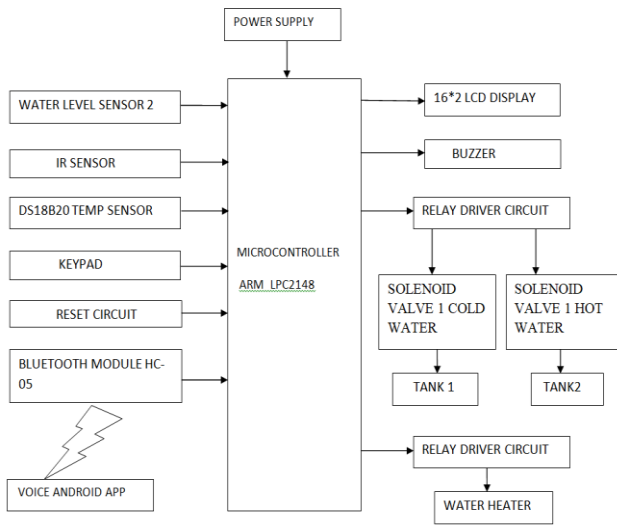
POWER SUPPLY

WATER LEVEL SENSOR 2

IR SENSOR

DS18B20 TEMP SENSOR

KEYPAD

RESET CIRCUIT

BLUETOOTH MODULE HC-05

VOICE ANDROID APP

MICROCONTROLLER

ARM LPC2148

16*2 LCD DISPLAY

BUZZER

RELAY DRIVER CIRCUIT

SOLENOID VALVE 1 COLD WATER

SOLENOID VALVE 1 HOT WATER

TANK 1

TANK2

RELAY DRIVER CIRCUIT

WATER HEATER